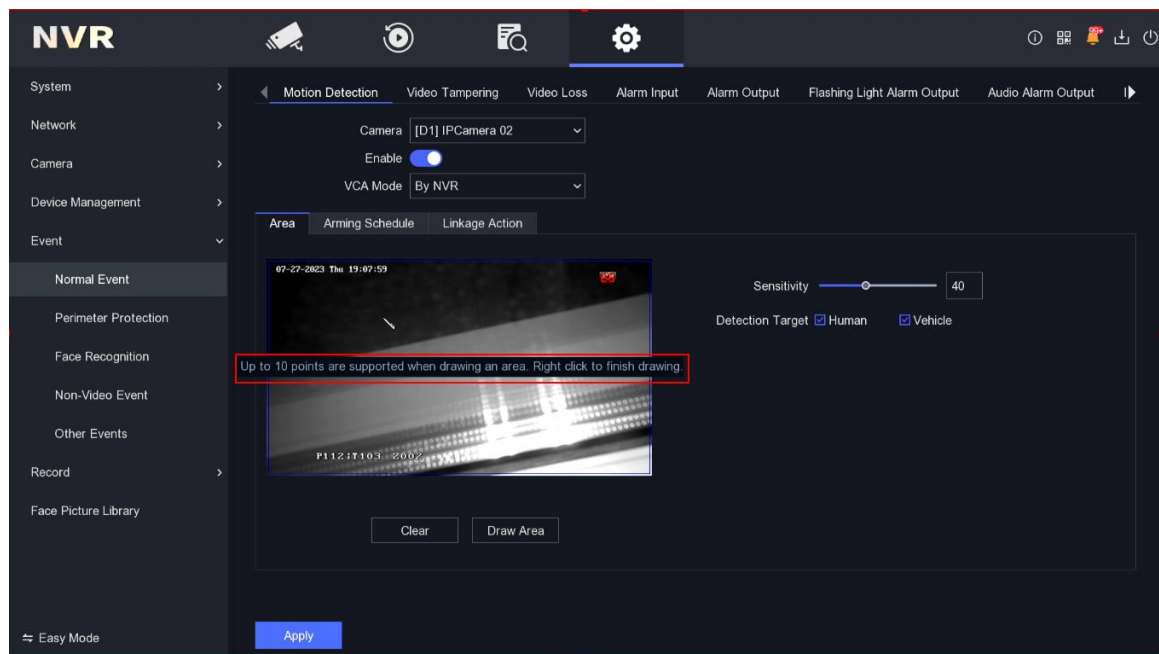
NVR

System
Network
Camera
Device Management
Event
Normal Event
Perimeter Protection
Face Recognition
Non-Video Event
Other Events
Record
Face Picture Library
⇆ Easy Mode

Motion Detection Video Tampering Video Loss Alarm Input Alarm Output Flashing Light Alarm Output Audio Alarm Output

Camera [D1] IPCamera 02
Enable
VCA Mode By NVR

Area Arming Schedule Linkage Action

07-27-2023 Thu 19:07:59

Up to 10 points are supported when drawing an area. Right click to finish drawing.

P112:T103 2002

Sensitivity 40
Detection Target ☑ Human ☑ Vehicle

Clear Draw Area

Apply